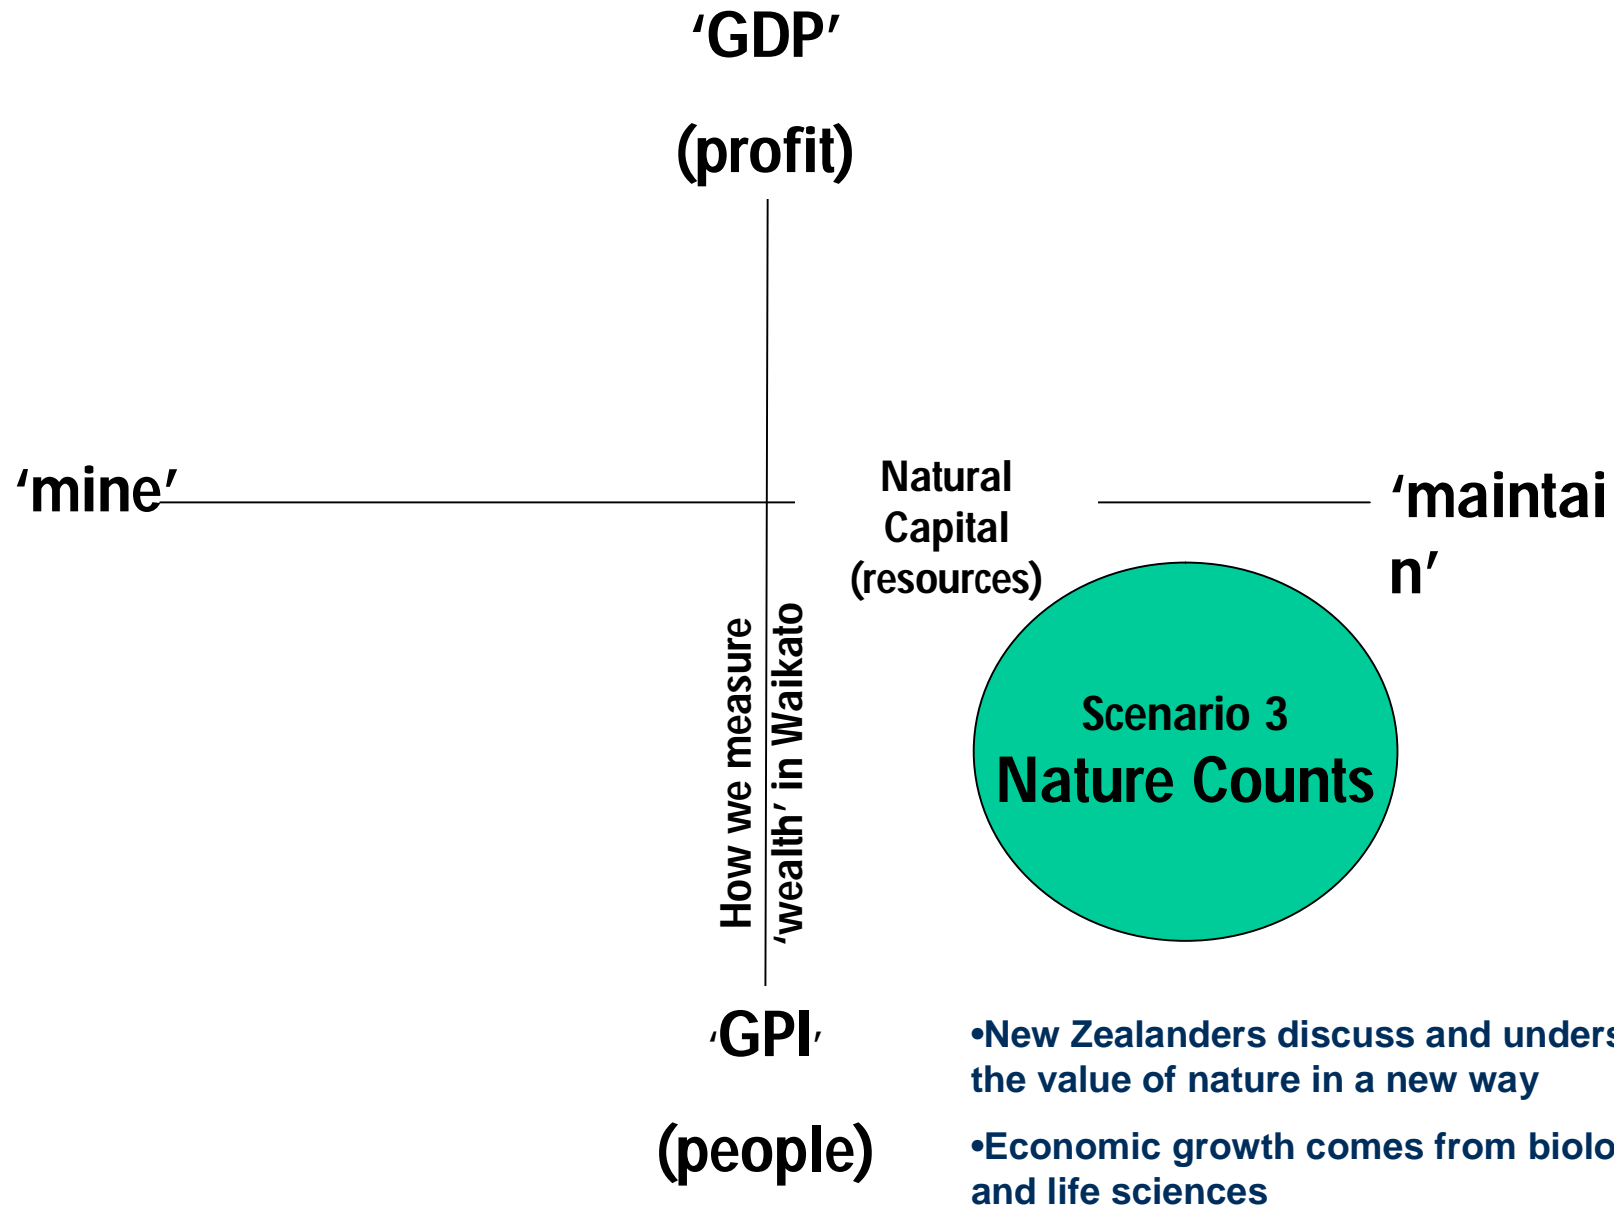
'GDP'

(profit)

'mine'

Natural Capital (resources)

'maintai n'

How we measure 'wealth' in Waikato

Scenario 3
Nature Counts

'GPI'

(people)

•New Zealanders discuss and unders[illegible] the value of nature in a new way

•Economic growth comes from biolo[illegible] and life sciences